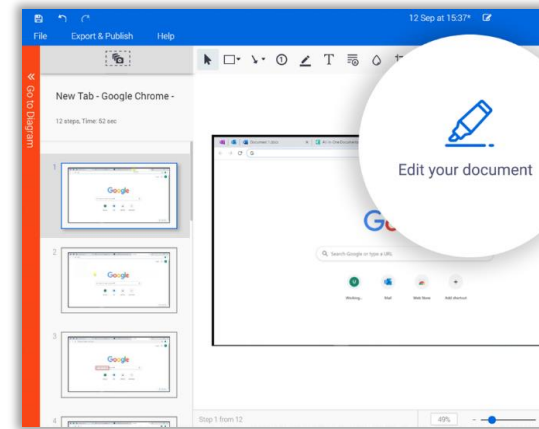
12 Sep at 15:37*

File Export & Publish Help

Go to Diagram

New Tab - Google Chrome -

12 steps, Time: 82 sec

1

Google

2

Google

3

Google

4

Edit your document

Google

Search Google or type a URL

Working... Mail Web Store Add shortcut

Step 1 from 12

49%